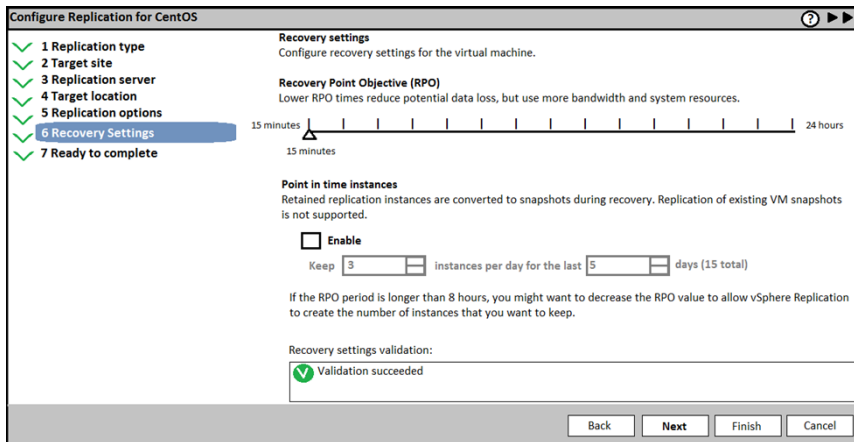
Configure Replication for CentOS

1 Replication type
2 Target site
3 Replication server
4 Target location
5 Replication options
6 Recovery Settings
7 Ready to complete

Recovery settings
Configure recovery settings for the virtual machine.

Recovery Point Objective (RPO)
Lower RPO times reduce potential data loss, but use more bandwidth and system resources.

15 minutes
24 hours
15 minutes

Point in time instances
Retained replication instances are converted to snapshots during recovery. Replication of existing VM snapshots is not supported.

Enable

Keep 3 instances per day for the last 5 days (15 total)

If the RPO period is longer than 8 hours, you might want to decrease the RPO value to allow vSphere Replication to create the number of instances that you want to keep.

Recovery settings validation:

Validation succeeded

Back
Next
Finish
Cancel